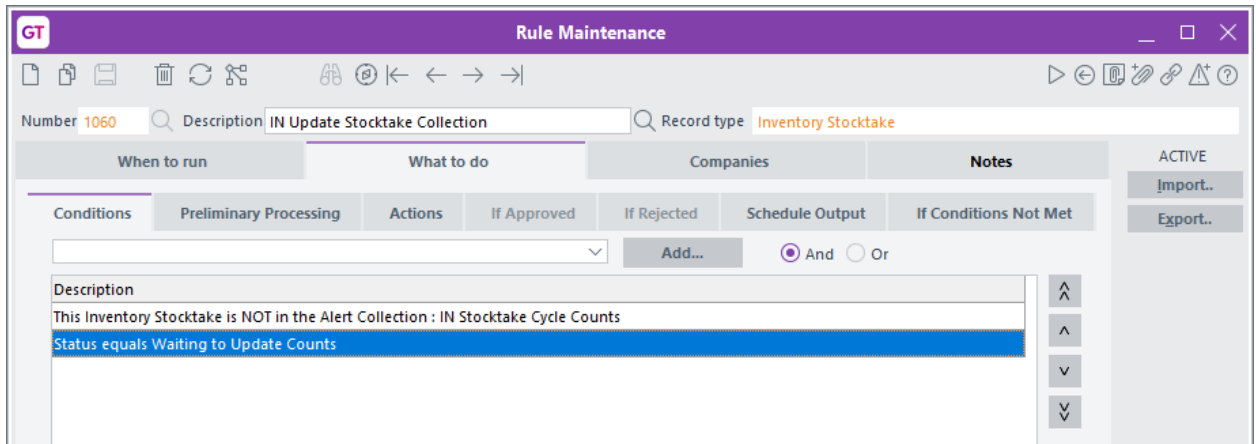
GT Rule Maintenance

Number 1060 Description IN Update Stocktake Collection Record type Inventory Stocktake

When to run | What to do | Companies | Notes

ACTIVE

Import..

Export..

Conditions | Preliminary Processing | Actions | If Approved | If Rejected | Schedule Output | If Conditions Not Met

Add...

And Or

Description

This Inventory Stocktake is NOT in the Alert Collection : IN Stocktake Cycle Counts

Status equals Waiting to Update Counts